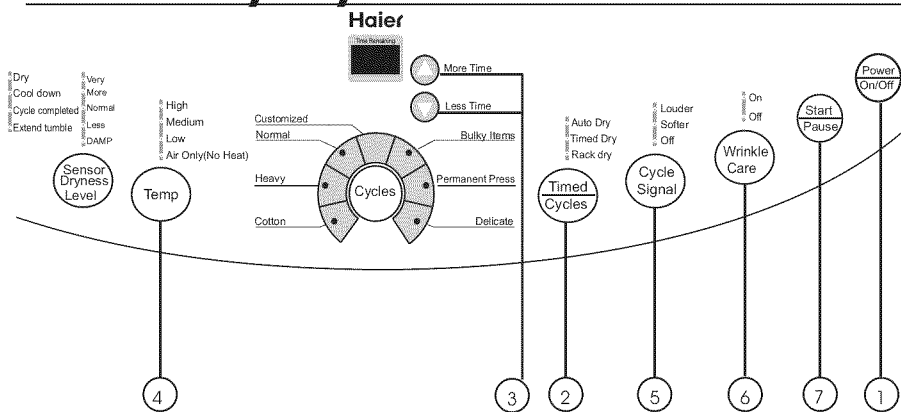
Haier

Time Remaining

More Time

Less Time

Dry
Cool down
Cycle completed
Extend tumble

Very
More
Normal
Less
DAMP

Sensor Dryness Level

High
Medium
Low
Air Only(No Heat)

Temp

Customized
Normal
Heavy
Cotton

Cycles

Bulky Items
Permanent Press
Delicate

Auto Dry
Timed Dry
Rack dry

Timed
Cycles

Louder
Softer
Off

Cycle Signal

On
Off

Wrinkle Care

Start
Pause

Power
On/Off

4

3

2

5

6

7

1